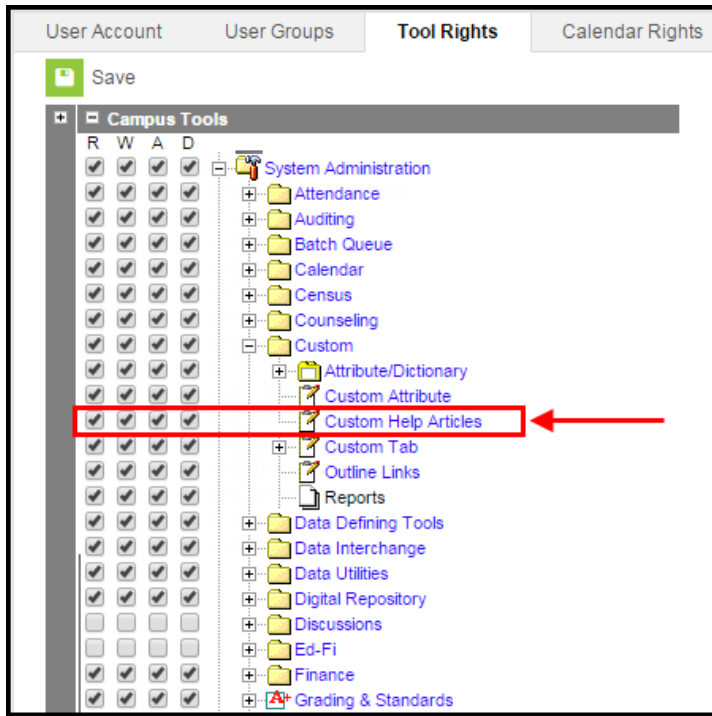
User Account User Groups Tool Rights Calendar Rights

Save

Campus Tools

R W A D

System Administration
Attendance
Auditing
Batch Queue
Calendar
Census
Counseling
Custom
Attribute/Dictionary
Custom Attribute
Custom Help Articles
Custom Tab
Outline Links
Reports
Data Defining Tools
Data Interchange
Data Utilities
Digital Repository
Discussions
Ed-Fi
Finance
Grading & Standards